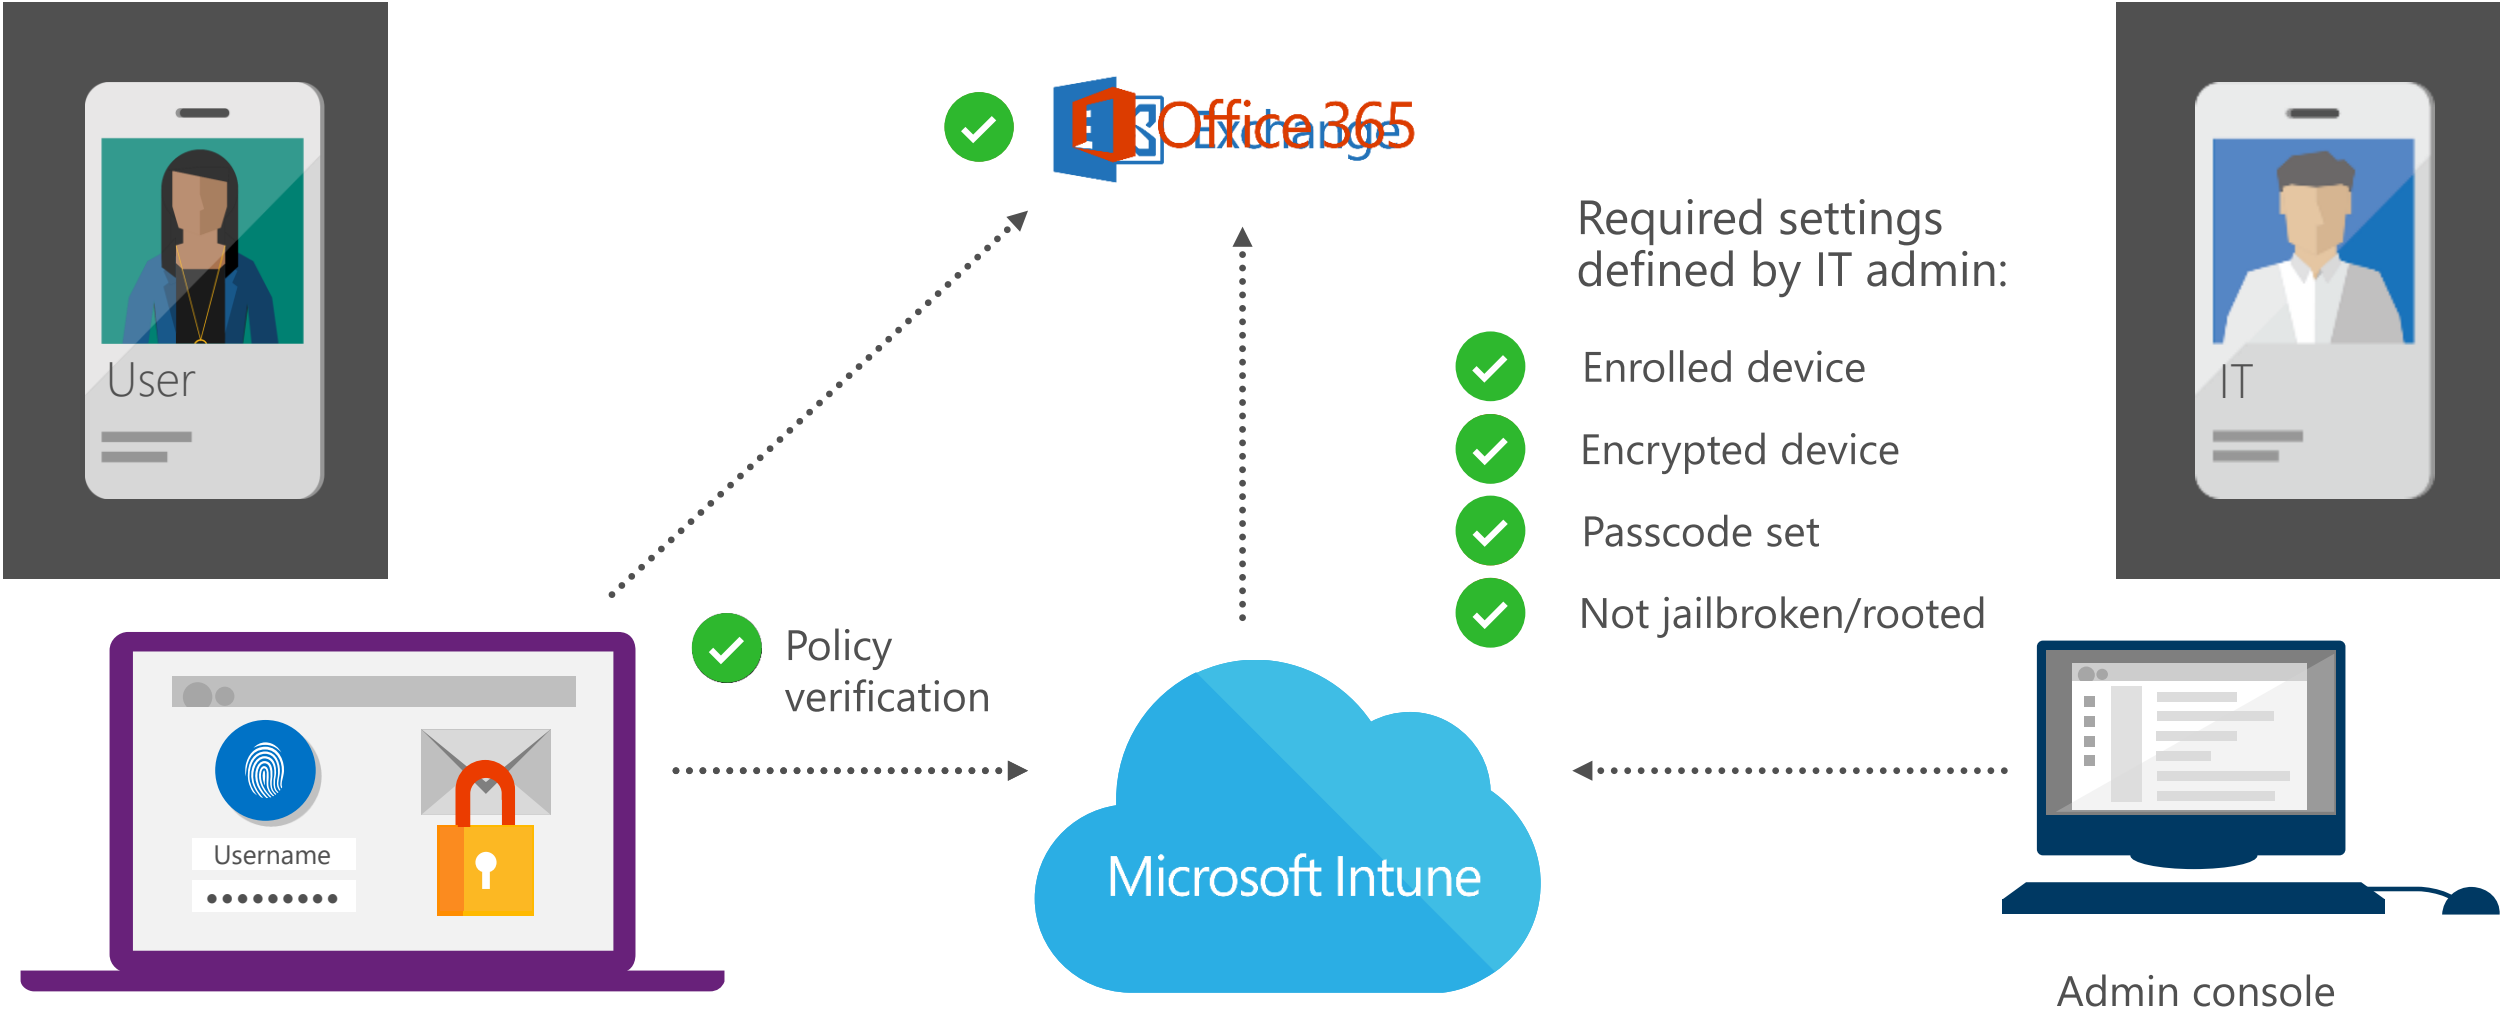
User

Office 365

Exchange

IT

Required settings defined by IT admin:

Enrolled device

Encrypted device

Passcode set

Not jailbroken/rooted

Policy verification

Username

•••••••••

Microsoft Intune

Admin console